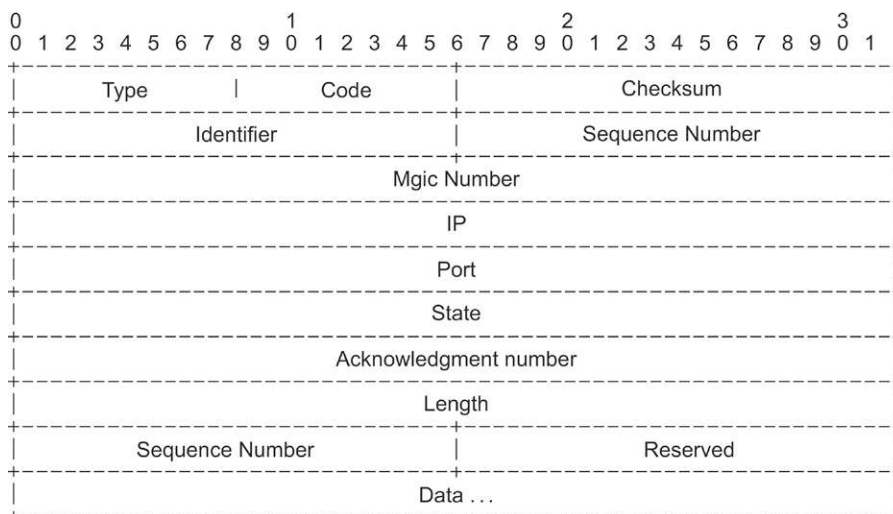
0 1 2 3
0 1 2 3 4 5 6 7 8 9 0 1 2 3 4 5 6 7 8 9 0 1 2 3 4 5 6 7 8 9 0 1

| Type | Code | Checksum |
|---|---|---|
| Identifier | | Sequence Number |
| Mgic Number | | |
| IP | | |
| Port | | |
| State | | |
| Acknowledgment number | | |
| Length | | |
| Sequence Number | | Reserved |
| Data . . . | | |